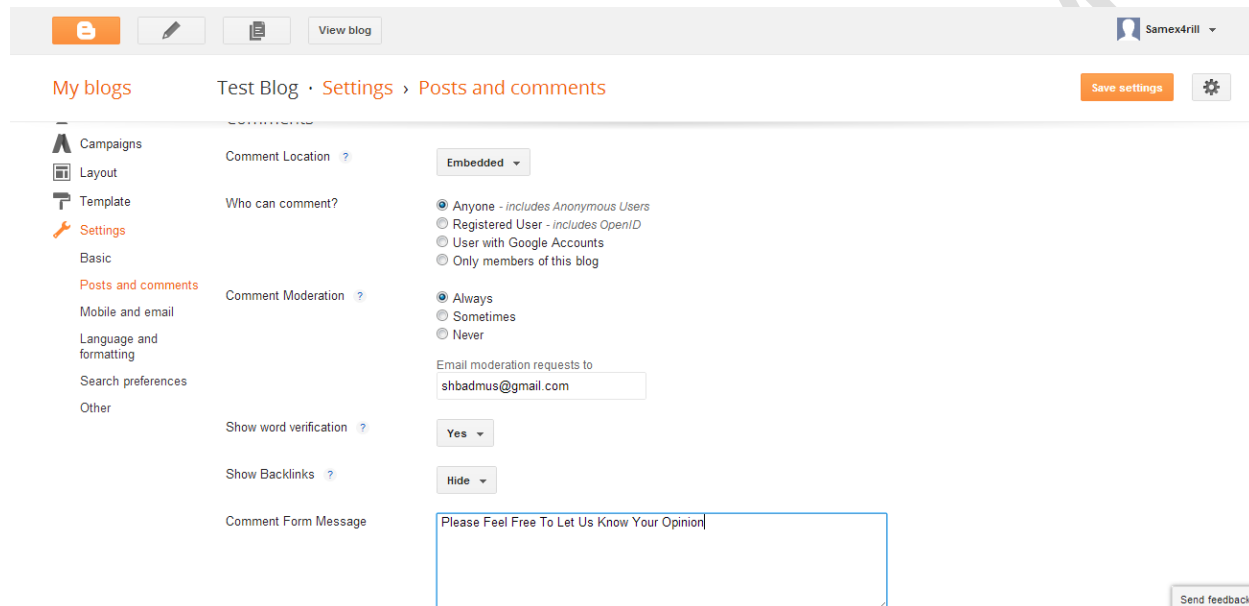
View blog

Samex4rill

My blogs

Test Blog · Settings › Posts and comments

Save settings

Comments

Campaigns

Layout

Template

Settings

Basic

Posts and comments

Mobile and email

Language and formatting

Search preferences

Other

Comment Location ?

Embedded

Who can comment?

Anyone - includes Anonymous Users

Registered User - includes OpenID

User with Google Accounts

Only members of this blog

Comment Moderation ?

Always

Sometimes

Never

Email moderation requests to

shbadmus@gmail.com

Show word verification ?

Yes

Show Backlinks ?

Hide

Comment Form Message

Please Feel Free To Let Us Know Your Opinion

Send feedback